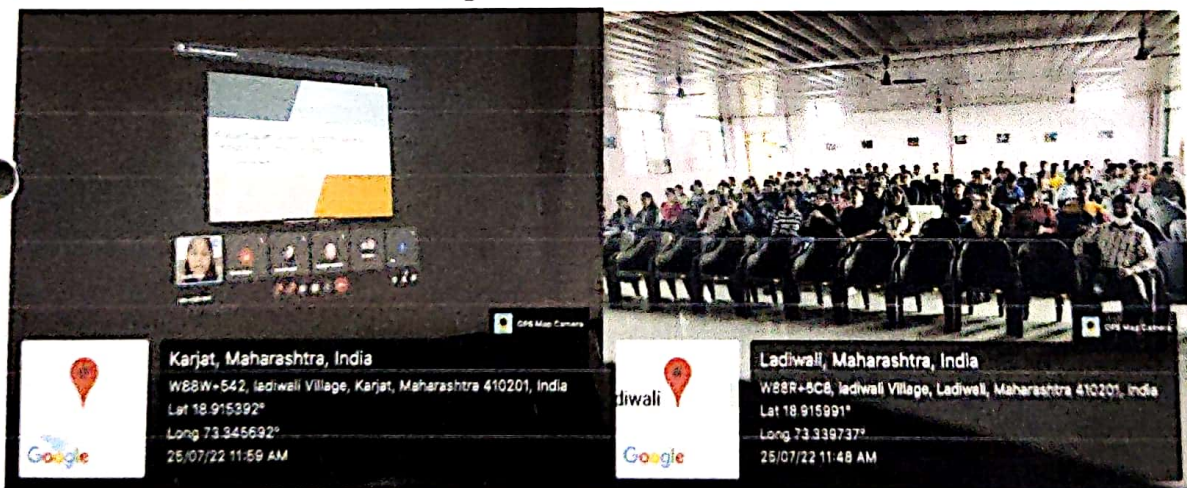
GPS Map Camera

Karjat, Maharashtra, India
W88W+542, ladiwali Village, Karjat, Maharashtra 410201, India
Lat 18.915392°
Long 73.345692°
25/07/22 11:59 AM

Google

GPS Map Camera

Ladiwali, Maharashtra, India
W88R+6C8, ladiwali Village, Ladiwali, Maharashtra 410201, India
Lat 18.915991°
Long 73.339737°
25/07/22 11:48 AM

diwali

Google